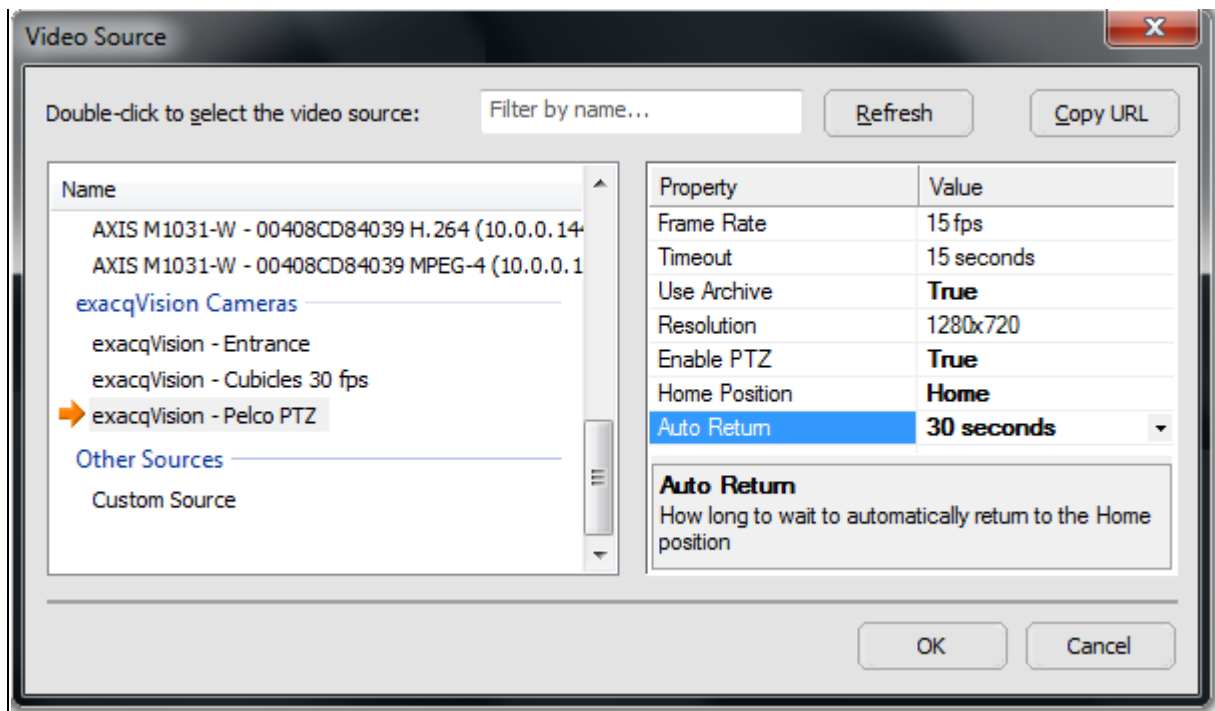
Video Source

Double-click to select the video source: Filter by name... Refresh Copy URL

Name

AXIS M1031-W - 00408CD84039 H.264 (10.0.0.14

AXIS M1031-W - 00408CD84039 MPEG-4 (10.0.0.1

exacqVision Cameras

exacqVision - Entrance

exacqVision - Cubicles 30 fps

exacqVision - Pelco PTZ

Other Sources

Custom Source

| Property | Value |
|---|---|
| Frame Rate | 15 fps |
| Timeout | 15 seconds |
| Use Archive | True |
| Resolution | 1280x720 |
| Enable PTZ | True |
| Home Position | Home |
| Auto Return | 30 seconds |

Auto Return
How long to wait to automatically return to the Home position

OK Cancel